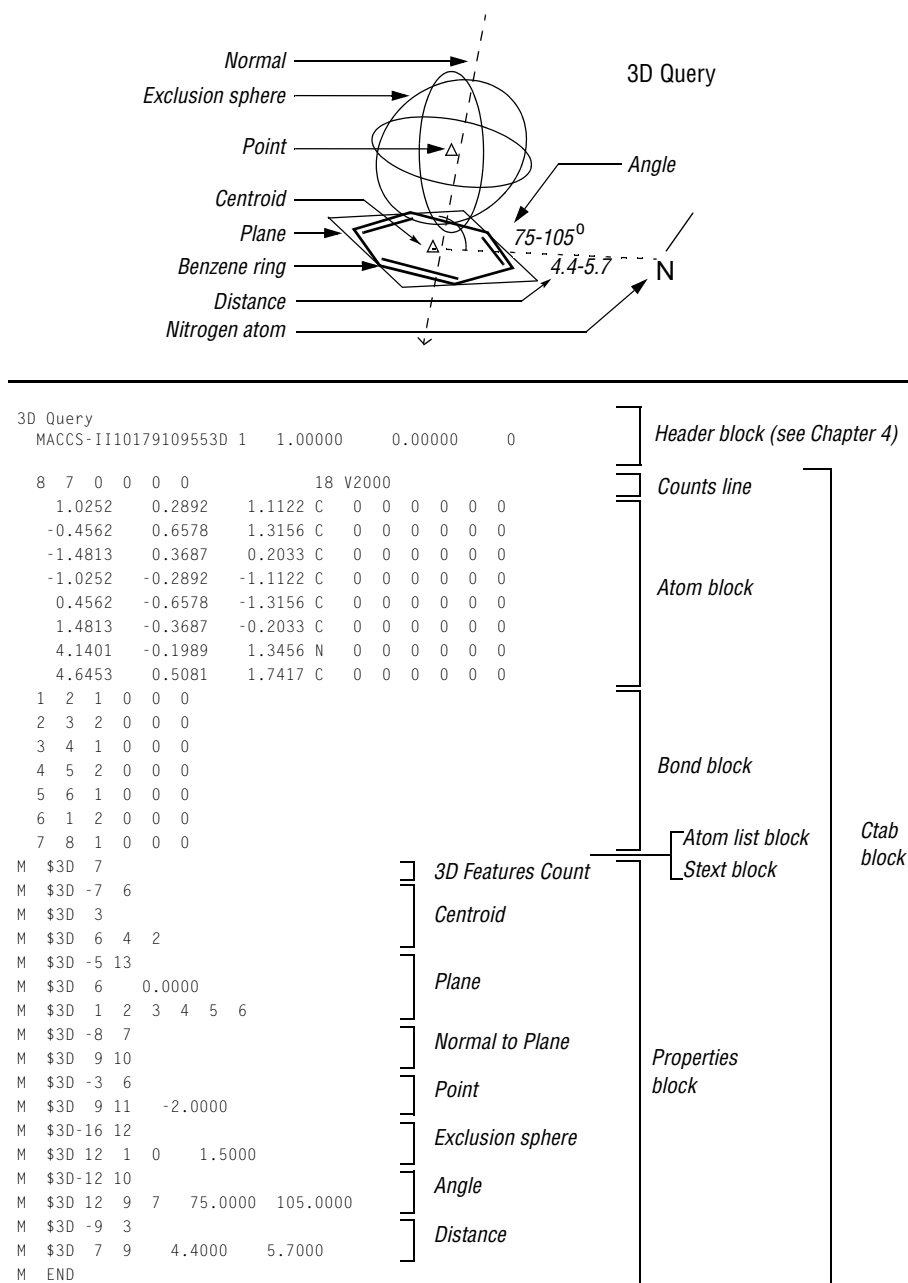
Normal
Exclusion sphere
Point
Centroid
Plane
Benzene ring
Distance
Nitrogen atom
3D Query
Angle
75-105°
4.4-5.7
N

3D Query
MACCS-II10179109553D 1 1.00000 0.00000 0

8 7 0 0 0 0 18 V2000
1.0252 0.2892 1.1122 C 0 0 0 0 0 0
-0.4562 0.6578 1.3156 C 0 0 0 0 0 0
-1.4813 0.3687 0.2033 C 0 0 0 0 0 0
-1.0252 -0.2892 -1.1122 C 0 0 0 0 0 0
0.4562 -0.6578 -1.3156 C 0 0 0 0 0 0
1.4813 -0.3687 -0.2033 C 0 0 0 0 0 0
4.1401 -0.1989 1.3456 N 0 0 0 0 0 0
4.6453 0.5081 1.7417 C 0 0 0 0 0 0
1 2 1 0 0 0
2 3 2 0 0 0
3 4 1 0 0 0
4 5 2 0 0 0
5 6 1 0 0 0
6 1 2 0 0 0
7 8 1 0 0 0
M $3D 7
M $3D -7 6
M $3D 3
M $3D 6 4 2
M $3D -5 13
M $3D 6 0.0000
M $3D 1 2 3 4 5 6
M $3D -8 7
M $3D 9 10
M $3D -3 6
M $3D 9 11 -2.0000
M $3D-16 12
M $3D 12 1 0 1.5000
M $3D-12 10
M $3D 12 9 7 75.0000 105.0000
M $3D -9 3
M $3D 7 9 4.4000 5.7000
M END

Header block (see Chapter 4)
Counts line
Atom block
Bond block
Atom list block
Stext block
Ctab block
3D Features Count
Centroid
Plane
Normal to Plane
Point
Exclusion sphere
Angle
Distance
Properties block